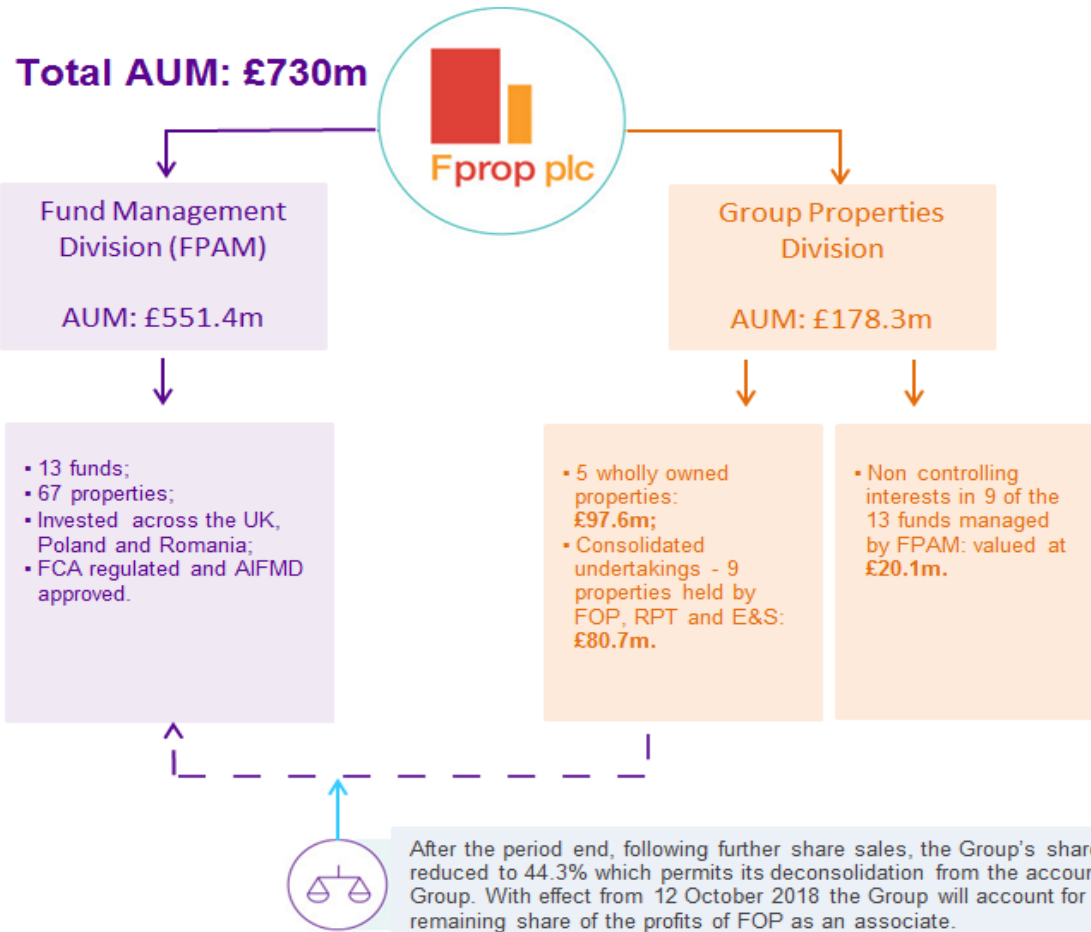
Total AUM: £730m

Fprop plc

Fund Management Division (FPAM)

AUM: £551.4m

Group Properties Division

AUM: £178.3m

- 13 funds;
- 67 properties;
- Invested across the UK, Poland and Romania;
- FCA regulated and AIFMD approved.

- 5 wholly owned properties: **£97.6m;**
- Consolidated undertakings - 9 properties held by FOP, RPT and E&S: **£80.7m.**

- Non controlling interests in 9 of the 13 funds managed by FPAM: valued at **£20.1m.**

After the period end, following further share sales, the Group's share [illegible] reduced to 44.3% which permits its deconsolidation from the accoun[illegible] Group. With effect from 12 October 2018 the Group will account for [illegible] remaining share of the profits of FOP as an associate.